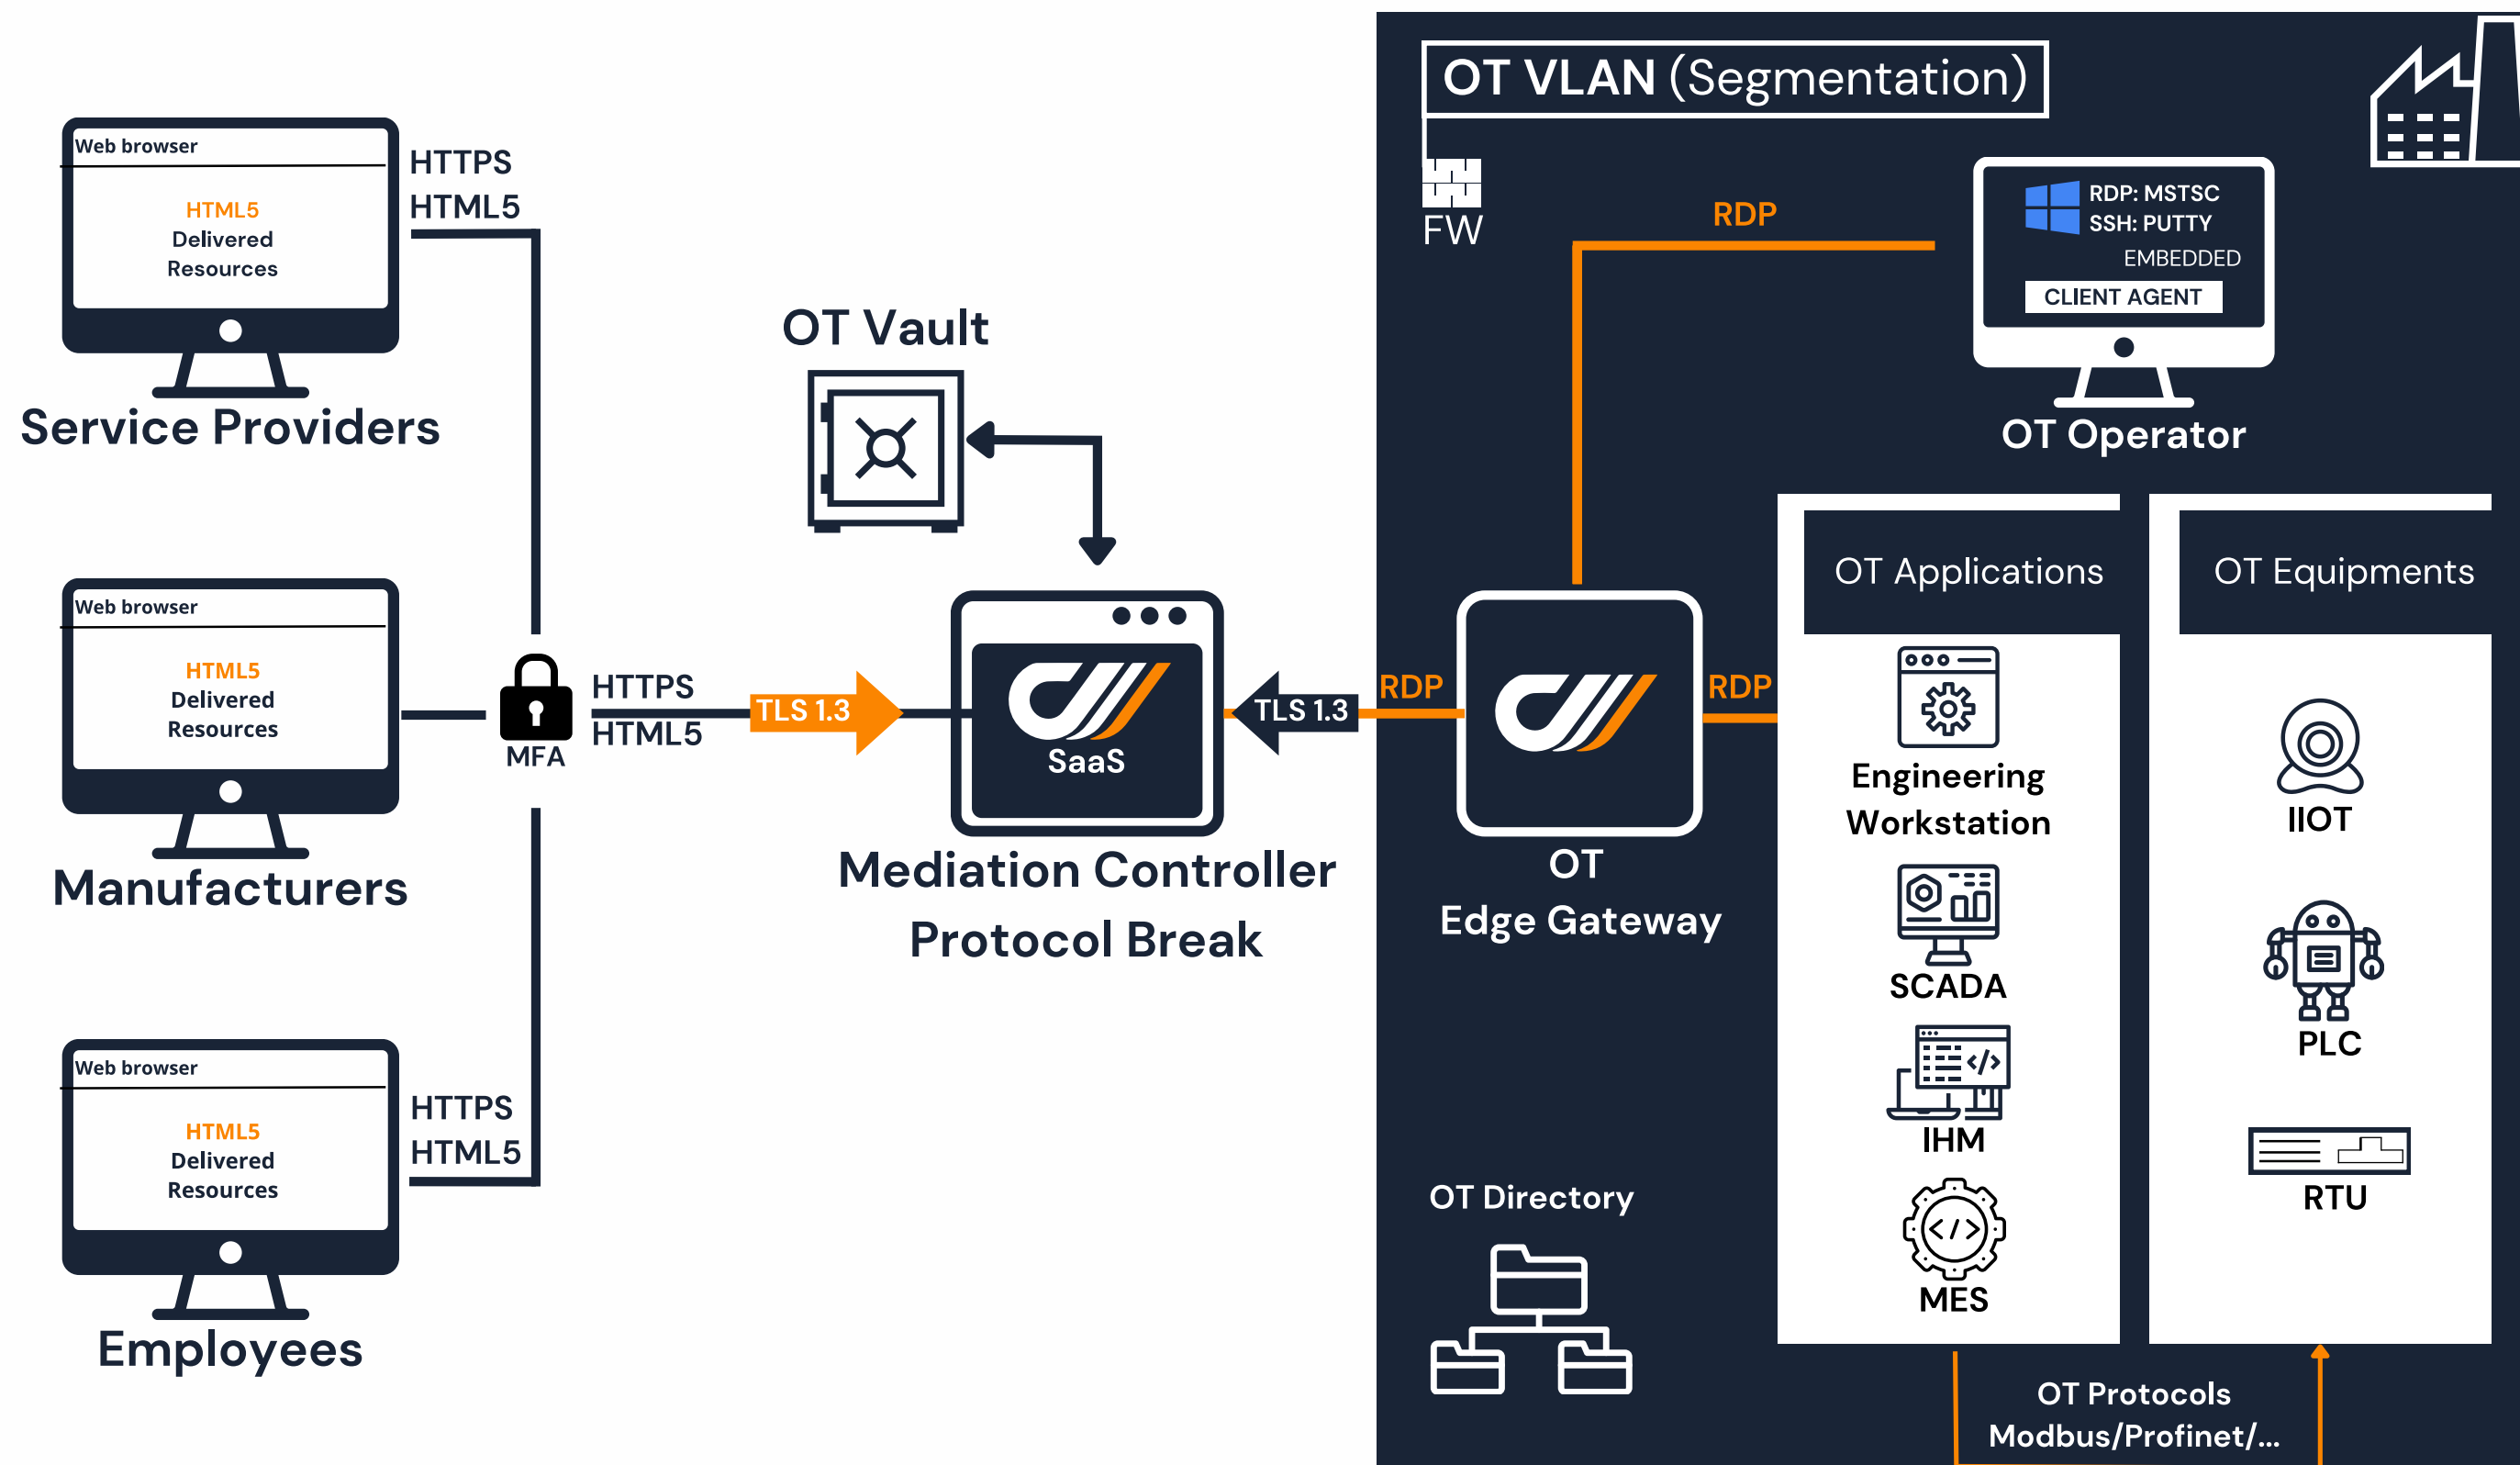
Web browser
HTML5
Delivered
Resources

Service Providers

HTTPS
HTML5

Web browser
HTML5
Delivered
Resources

Manufacturers

MFA

HTTPS
HTML5

TLS 1.3

Web browser
HTML5
Delivered
Resources

Employees

HTTPS
HTML5

OT Vault

SaaS

Mediation Controller
Protocol Break

TLS 1.3

OT VLAN (Segmentation)

FW

RDP

RDP: MSTSC
SSH: PUTTY
EMBEDDED
CLIENT AGENT

OT Operator

RDP

RDP

OT
Edge Gateway

OT Applications

Engineering
Workstation

SCADA

IHM

MES

OT Equipments

IIOT

PLC

RTU

OT Directory

OT Protocols
Modbus/Profinet/...